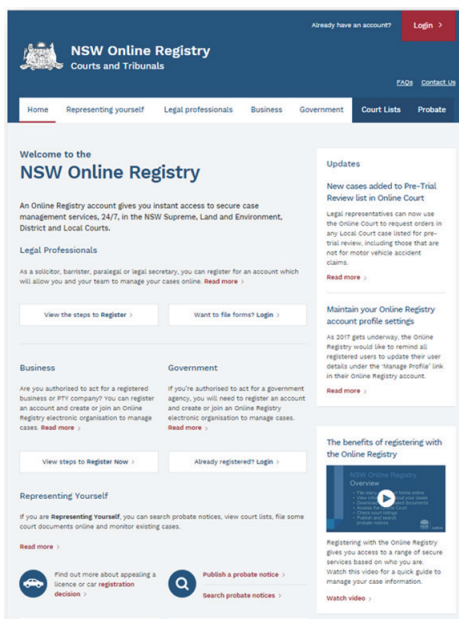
Already have an account? Login >

NSW Online Registry
Courts and Tribunals

FAQs Contact Us

Home | Representing yourself | Legal professionals | Business | Government | Court Lists | Probate

Welcome to the
NSW Online Registry

An Online Registry account gives you instant access to secure case management services, 24/7, in the NSW Supreme, Land and Environment, District and Local Courts.

Legal Professionals

As a solicitor, barrister, paralegal or legal secretary, you can register for an account which will allow you and your team to manage your cases online. Read more >

View the steps to Register >

Want to file forms? Login >

Business

Are you authorised to act for a registered business or PTY company? You can register an account and create or join an Online Registry electronic organisation to manage cases. Read more >

Government

If you're authorised to act for a government agency, you will need to register an account and create or join an Online Registry electronic organisation to manage cases. Read more >

View steps to Register Now >

Already registered? Login >

Representing Yourself

If you are Representing Yourself, you can search probate notices, view court lists, file some court documents online and monitor existing cases.

Read more >

Find out more about appealing a licence or car registration decision >

Publish a probate notice >

Search probate notices >

Updates

New cases added to Pre-Trial Review list in Online Court

Legal representatives can now use the Online Court to request orders in any Local Court case listed for pre-trial review, including those that are not for motor vehicle accident claims.

Read more >

Maintain your Online Registry account profile settings

As 2017 gets underway, the Online Registry would like to remind all registered users to update their user details under the 'Manage Profile' link in their Online Registry account.

Read more >

The benefits of registering with the Online Registry

NSW Online Registry
Overview
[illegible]

Registering with the Online Registry gives you access to a range of secure services based on who you are. Watch this video for a quick guide to manage your case information.

Watch video >